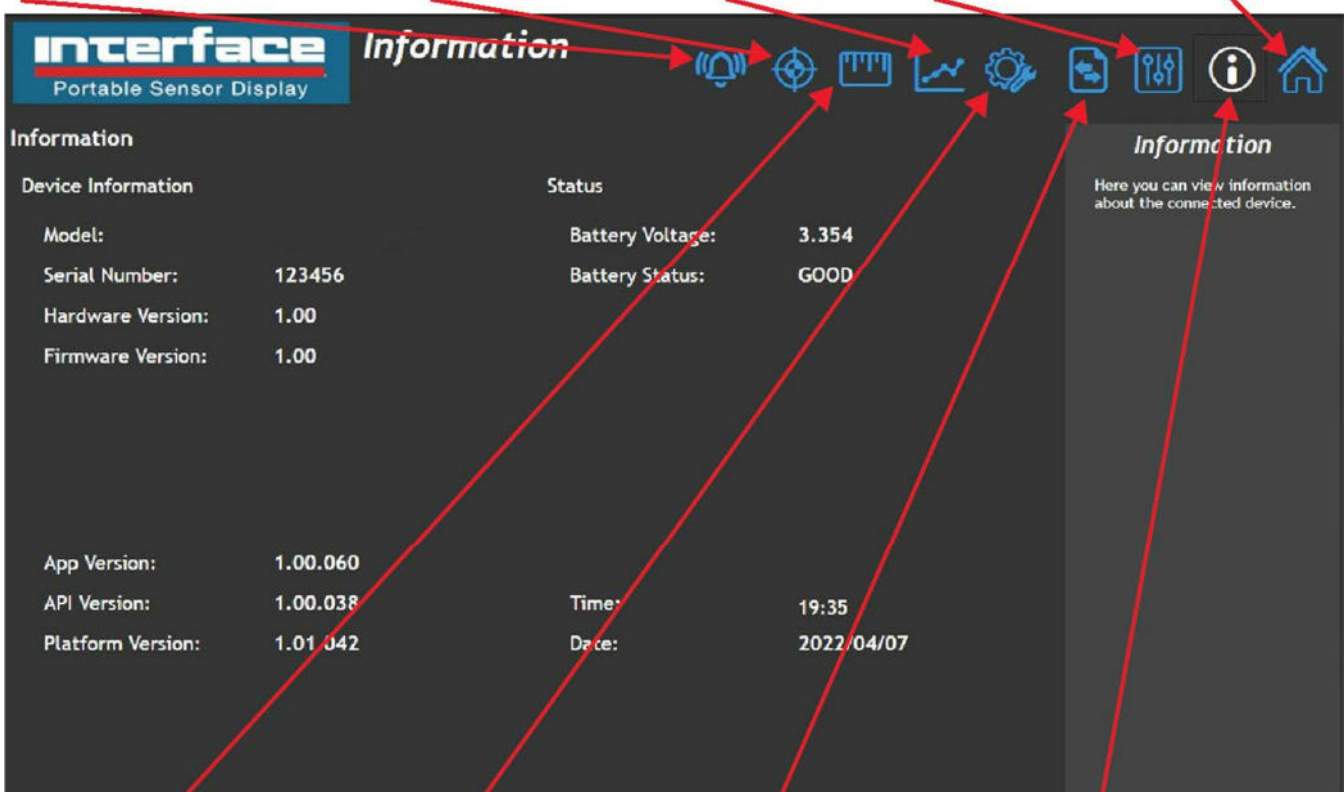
interface
Portable Sensor Display

Information

Information

Device Information

Model:

Serial Number: 123456

Hardware Version: 1.00

Firmware Version: 1.00

App Version: 1.00.060

API Version: 1.00.038

Platform Version: 1.01.042

Status

Battery Voltage: 3.354

Battery Status: GOOD

Time: 19:35

Date: 2022/04/07

Information

Here you can view information about the connected device.